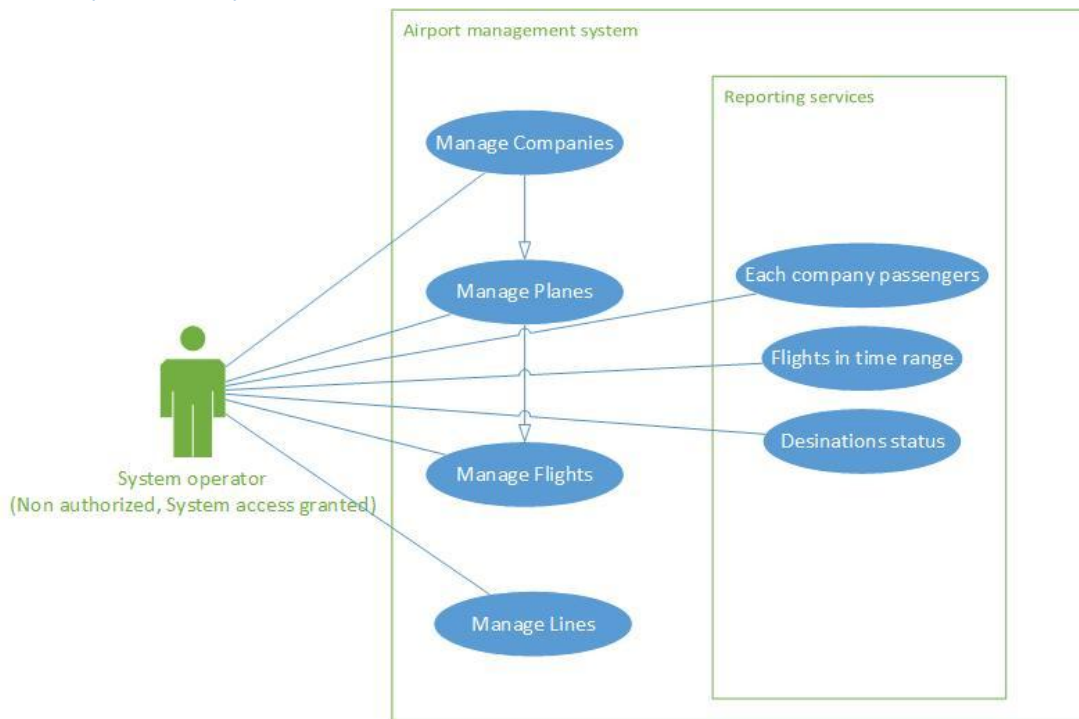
Airport management system

Reporting services

Manage Companies

Manage Planes

Each company passengers

Flights in time range

Desinations status

Manage Flights

Manage Lines

System operator
(Non authorized, System access granted)